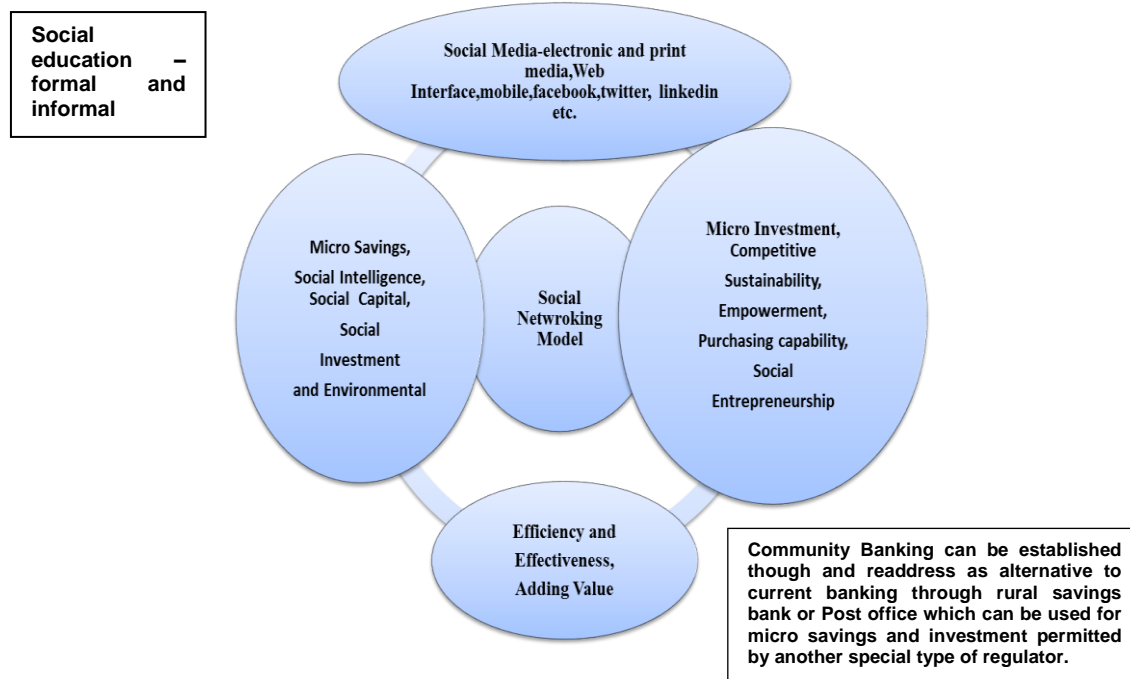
Social education – formal and informal

Social Media-electronic and print media,Web Interface,mobile,facebook,twitter, linkedin etc.

Micro Savings, Social Intelligence, Social Capital, Social Investment and Environmental

Social Netwroking Model

Micro Investment, Competitive Sustainability, Empowerment, Purchasing capability, Social Entrepreneurship

Efficiency and Effectiveness, Adding Value

Community Banking can be established though and readdress as alternative to current banking through rural savings bank or Post office which can be used for micro savings and investment permitted by another special type of regulator.